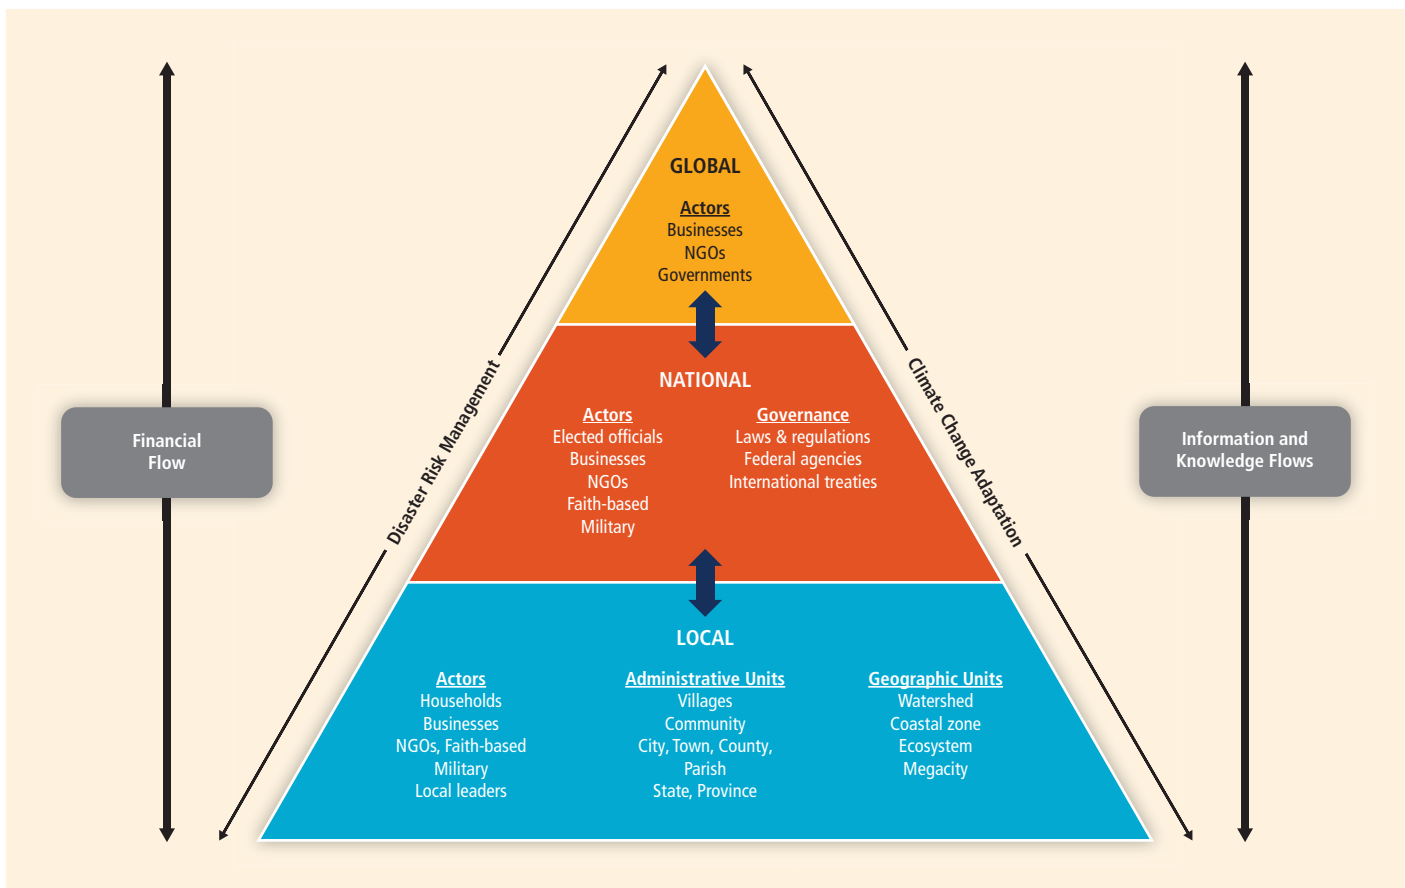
Financial Flow

Disaster Risk Management

GLOBAL

Actors
Businesses
NGOs
Governments

NATIONAL

Actors
Elected officials
Businesses
NGOs
Faith-based
Military

Governance
Laws & regulations
Federal agencies
International treaties

LOCAL

Actors
Households
Businesses
NGOs, Faith-based
Military
Local leaders

Administrative Units
Villages
Community
City, Town, County, Parish
State, Province

Geographic Units
Watershed
Coastal zone
Ecosystem
Megacity

Climate Change Adaptation

Information and Knowledge Flows